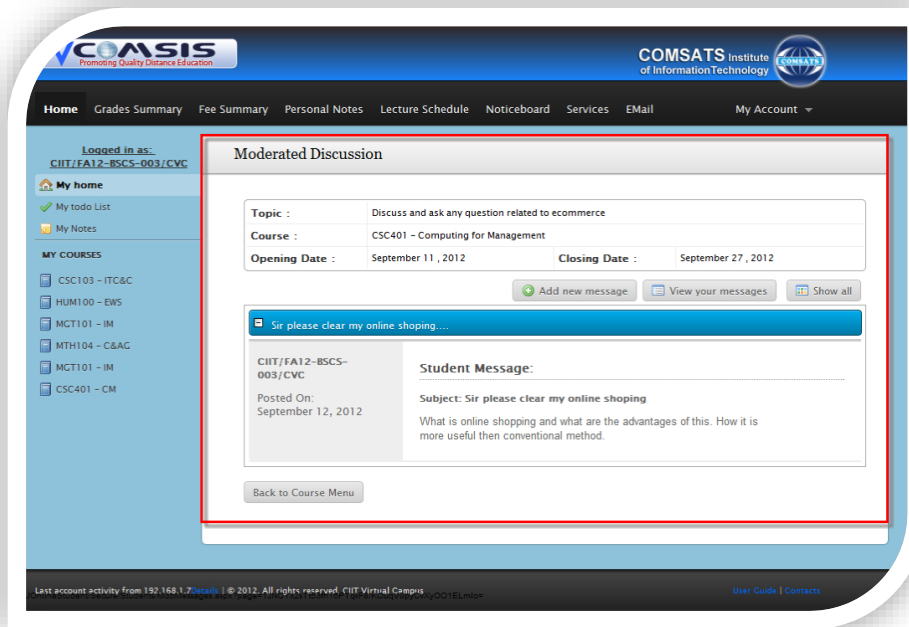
COMSIS
Promoting Quality Distance Education

COMSATS Institute of Information Technology
COMSATS

Home Grades Summary Fee Summary Personal Notes Lecture Schedule Noticeboard Services EMail My Account

Logged in as:
CIIT/FA12-BSCS-003/CVC

My home
My todo List
My Notes

MY COURSES
CSC103 - ITC&C
HUM100 - EWS
MGT101 - IM
MTH104 - C&AG
MGT101 - IM
CSC401 - CM

Moderated Discussion

| Topic : | Discuss and ask any question related to ecommerce | | |
|---|---|---|---|
| Course : | CSC401 - Computing for Management | | |
| Opening Date : | September 11 , 2012 | Closing Date : | September 27 , 2012 |

Add new message View your messages Show all

Sir please clear my online shoping....

CIIT/FA12-BSCS-003/CVC

Posted On: September 12, 2012

Student Message:

Subject: Sir please clear my online shoping

What is online shopping and what are the advantages of this. How it is more useful then conventional method.

Back to Course Menu

Last account activity from 192.168.1.7 Details | © 2012. All rights reserved. CIIT Virtual Campus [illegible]

User Guide | Contacts